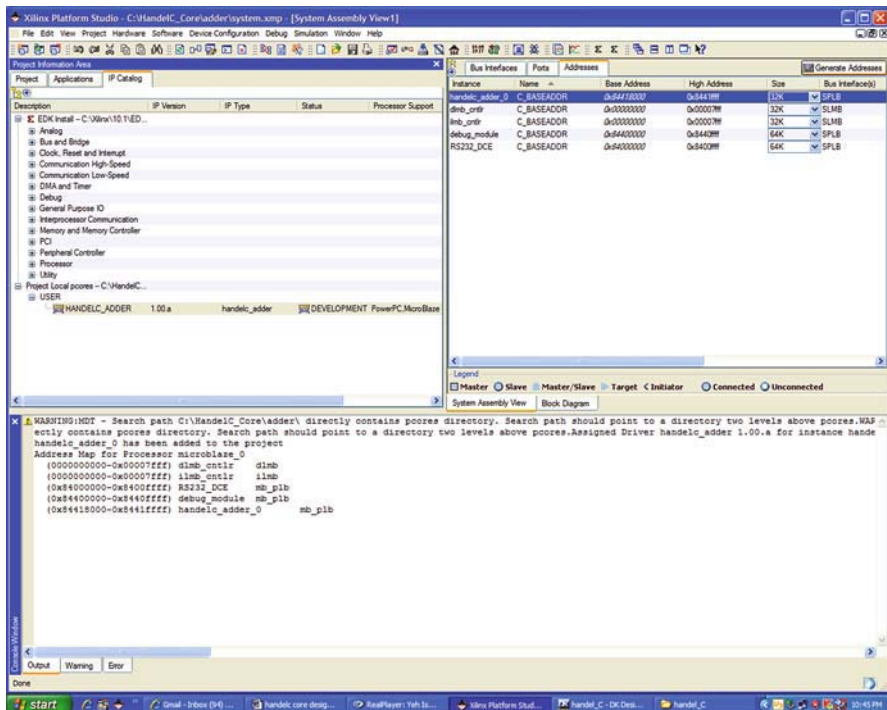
Xilinx Platform Studio - C:\HandelC_Core\adder\system.xmp - [System Assembly View1]

File Edit View Project Hardware Software Device Configuration Debug Simulation Window Help

Project Information Area

Project Applications IP Catalog

| Description | IP Version | IP Type | Status | Processor Support |
|---|---|---|---|---|
| EDK Install - C:\Xilinx\10.1\ED... | | | | |
| Analog | | | | |
| Bus and Bridge | | | | |
| Clock, Reset and Interrupt | | | | |
| Communication High-Speed | | | | |
| Communication Low-Speed | | | | |
| DMA and Timer | | | | |
| Debug | | | | |
| General Purpose IO | | | | |
| Interprocessor Communication | | | | |
| Memory and Memory Controller | | | | |
| PCI | | | | |
| Peripheral Controller | | | | |
| Processor | | | | |
| Utility | | | | |
| Project Local pcores - C:\HandelC... | | | | |
| USER | | | | |
| HANDELC_ADDER | 1.00.a | handelc_adder | DEVELOPMENT | PowerPC, MicroBlaze |

Bus Interfaces Ports Addresses Generate Addresses

| Instance | Name | Base Address | High Address | Size | Bus Interface(s) |
|---|---|---|---|---|---|
| handelc_adder_0 | C_BASEADDR | 0x84418000 | 0x8441ffff | 32K | SPLB |
| dlmb_cntlr | C_BASEADDR | 0x00000000 | 0x00007fff | 32K | SLMB |
| ilmb_cntlr | C_BASEADDR | 0x00000000 | 0x00007fff | 32K | SLMB |
| debug_module | C_BASEADDR | 0x84400000 | 0x8440ffff | 64K | SPLB |
| RS232_DCE | C_BASEADDR | 0x84000000 | 0x8400ffff | 64K | SPLB |

Legend
Master Slave Master/Slave Target Initiator Connected Unconnected

System Assembly View Block Diagram

WARNING:MDT - Search path C:\HandelC_Core\adder\ directly contains pcores directory. Search path should point to a directory two levels above pcores.WAR
ectly contains pcores directory. Search path should point to a directory two levels above pcores.Assigned Driver handelc_adder 1.00.a for instance hande
handelc_adder_0 has been added to the project
Address Map for Processor microblaze_0
(0000000000-0x00007fff) dlmb_cntlr dlmb
(0000000000-0x00007fff) ilmb_cntlr ilmb
(0x84000000-0x8400ffff) RS232_DCE mb_plb
(0x84400000-0x8440ffff) debug_module mb_plb
(0x84418000-0x8441ffff) handelc_adder_0 mb_plb

Console Window

Output Warning Error

Done

start Gmail - Inbox (94) ... handelc core desig... RealPlayer: Yeh Is... Xilinx Platform Stud... handel_C - DK Desi... handel_C 10:45 PM